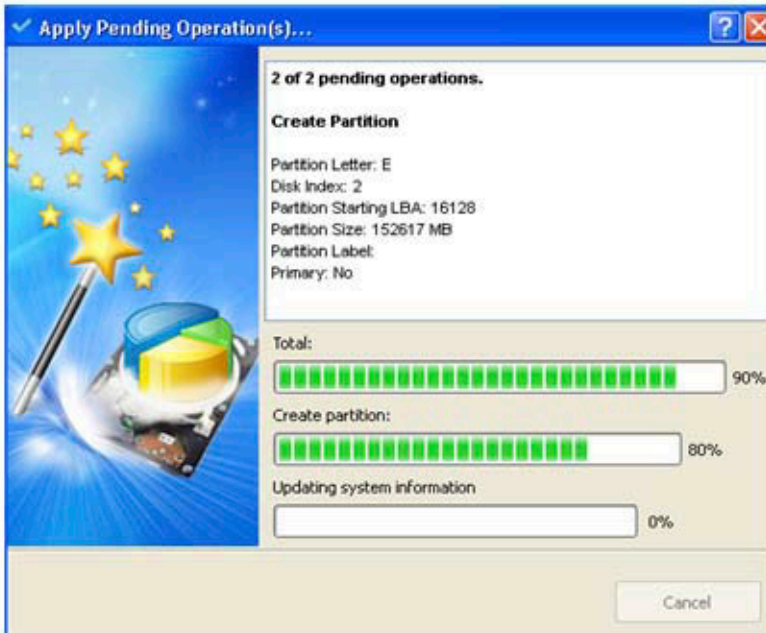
Apply Pending Operation(s)...

2 of 2 pending operations.

Create Partition

Partition Letter: E
Disk Index: 2
Partition Starting LBA: 16128
Partition Size: 152617 MB
Partition Label:
Primary: No

Total:

90%

Create partition:

80%

Updating system information

0%

Cancel